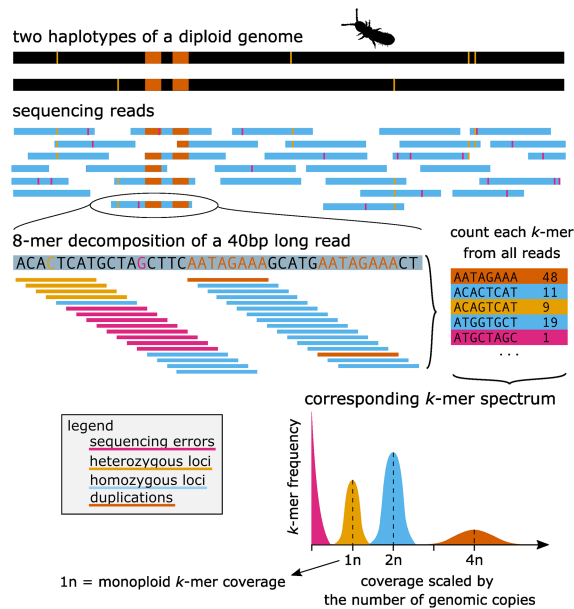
two haplotypes of a diploid genome

sequencing reads

8-mer decomposition of a 40bp long read

ACACTCATGCTAGCTTCAATAGAAAGCATGAATAGAAACT

count each $k$-mer from all reads

| | |
|---|---|
| AATAGAAA | 48 |
| ACACTCAT | 11 |
| ACAGTCAT | 9 |
| ATGGTGCT | 19 |
| ATGCTAGC | 1 |

. . .

corresponding $k$-mer spectrum

legend
sequencing errors
heterozygous loci
homozygous loci
duplications

$k$-mer frequency

1n 2n 4n

1n = monoploid $k$-mer coverage

coverage scaled by the number of genomic copies